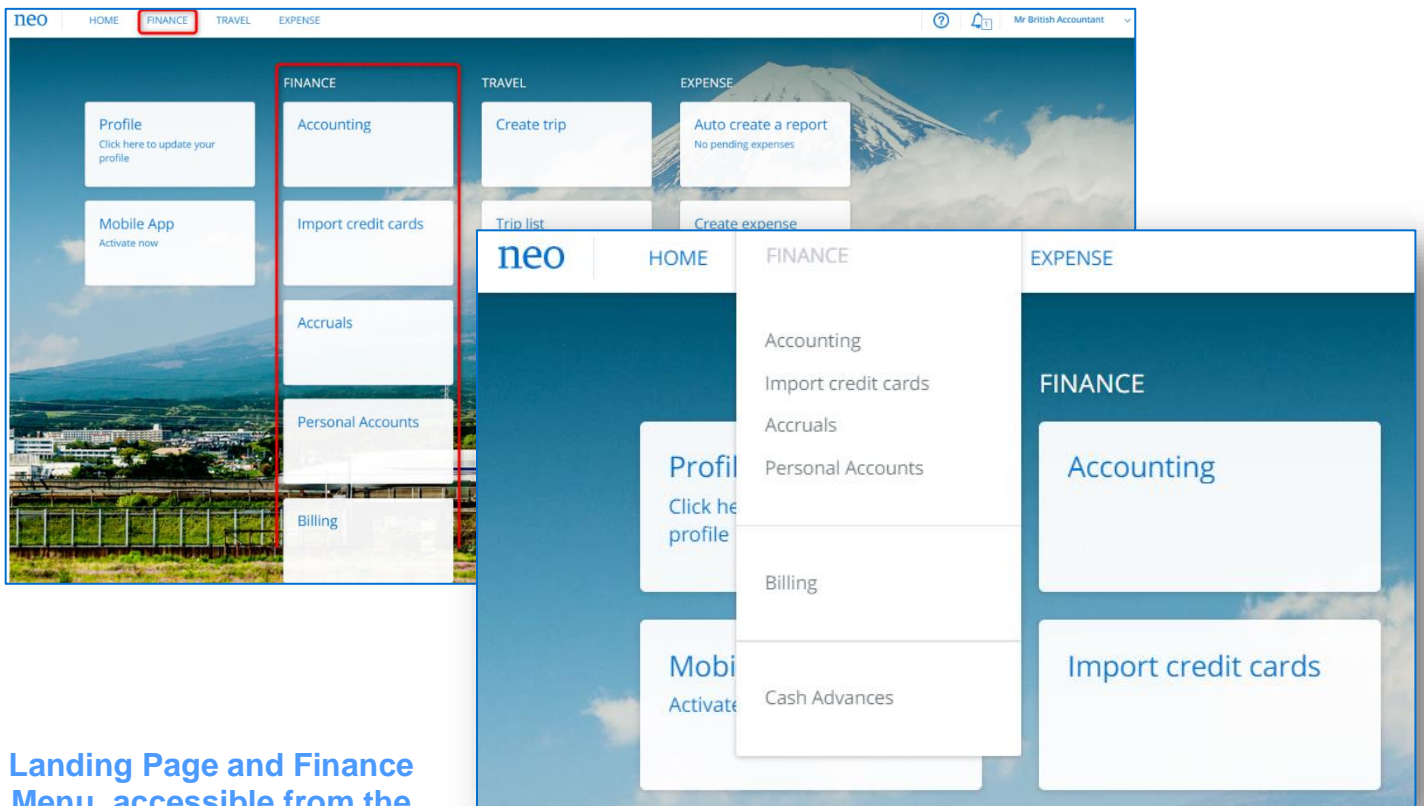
neo HOME FINANCE TRAVEL EXPENSE

Mr British Accountant

FINANCE

TRAVEL

EXPENSE

Profile
Click here to update your profile

Accounting

Create trip

Auto create a report
No pending expenses

Mobile App
Activate now

Import credit cards

Trip list

Create expense

Accruals

Personal Accounts

Billing

neo HOME FINANCE EXPENSE

Accounting
Import credit cards
Accruals
Personal Accounts

Billing

Cash Advances

FINANCE

Profil
Click he
profile

Accounting

Mobi
Activate

Import credit cards

Landing Page and Finance Menu, accessible from the